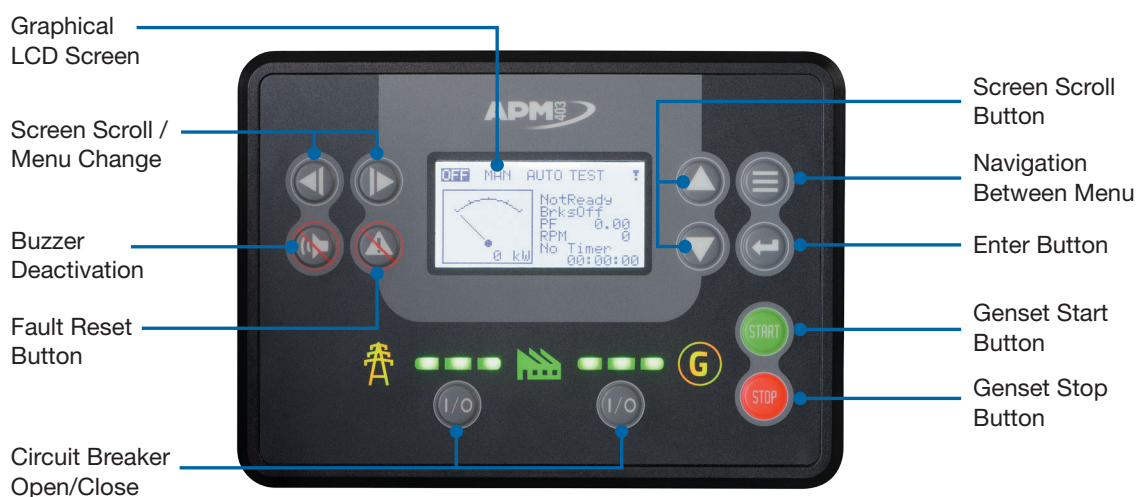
Graphical LCD Screen

Screen Scroll / Menu Change

Buzzer Deactivation

Fault Reset Button

Circuit Breaker Open/Close

APM403

OFF MAN AUTO TEST

NotReady
BrksOff
PF 0.00
RPM 0
No Timer
0 kW 00:00:00

START

STOP

G

I/O

I/O

Screen Scroll Button

Navigation Between Menu

Enter Button

Genset Start Button

Genset Stop Button